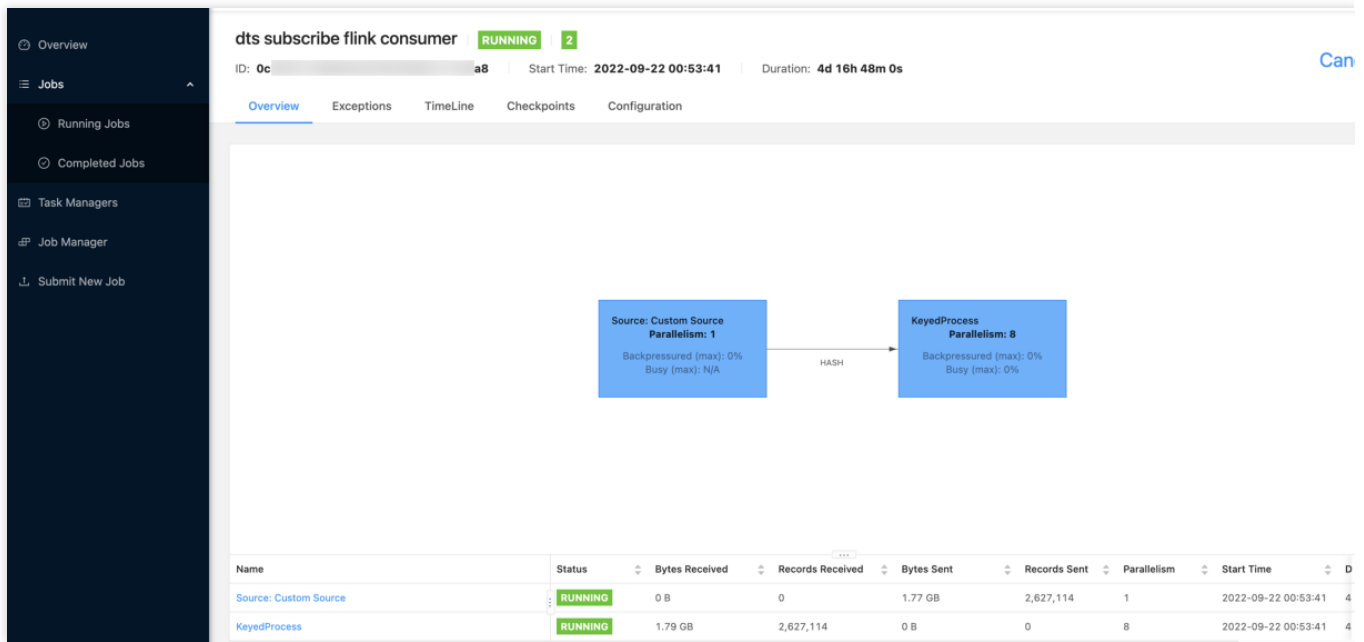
Overview

Jobs

Running Jobs

Completed Jobs

Task Managers

Job Manager

Submit New Job

dts subscribe flink consumer RUNNING 2

ID: 0c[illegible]a8 Start Time: 2022-09-22 00:53:41 Duration: 4d 16h 48m 0s

Can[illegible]

Overview Exceptions TimeLine Checkpoints Configuration

Source: Custom Source
Parallelism: 1
Backpressured (max): 0%
Busy (max): N/A

HASH

KeyedProcess
Parallelism: 8
Backpressured (max): 0%
Busy (max): 0%

| Name | Status | Bytes Received | Records Received | Bytes Sent | Records Sent | Parallelism | Start Time | D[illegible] |
|---|---|---|---|---|---|---|---|---|
| Source: Custom Source | RUNNING | 0 B | 0 | 1.77 GB | 2,627,114 | 1 | 2022-09-22 00:53:41 | 4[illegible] |
| KeyedProcess | RUNNING | 1.79 GB | 2,627,114 | 0 B | 0 | 8 | 2022-09-22 00:53:41 | 4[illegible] |